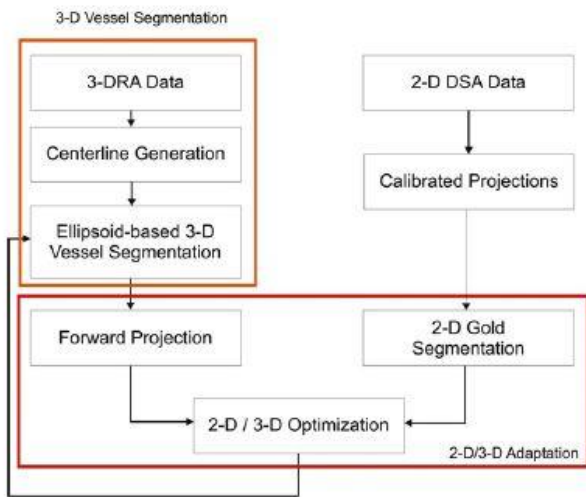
3-D Vessel Segmentation

3-DRA Data

Centerline Generation

Ellipsoid-based 3-D Vessel Segmentation

2-D DSA Data

Calibrated Projections

Forward Projection

2-D Gold Segmentation

2-D / 3-D Optimization

2-D/3-D Adaptation